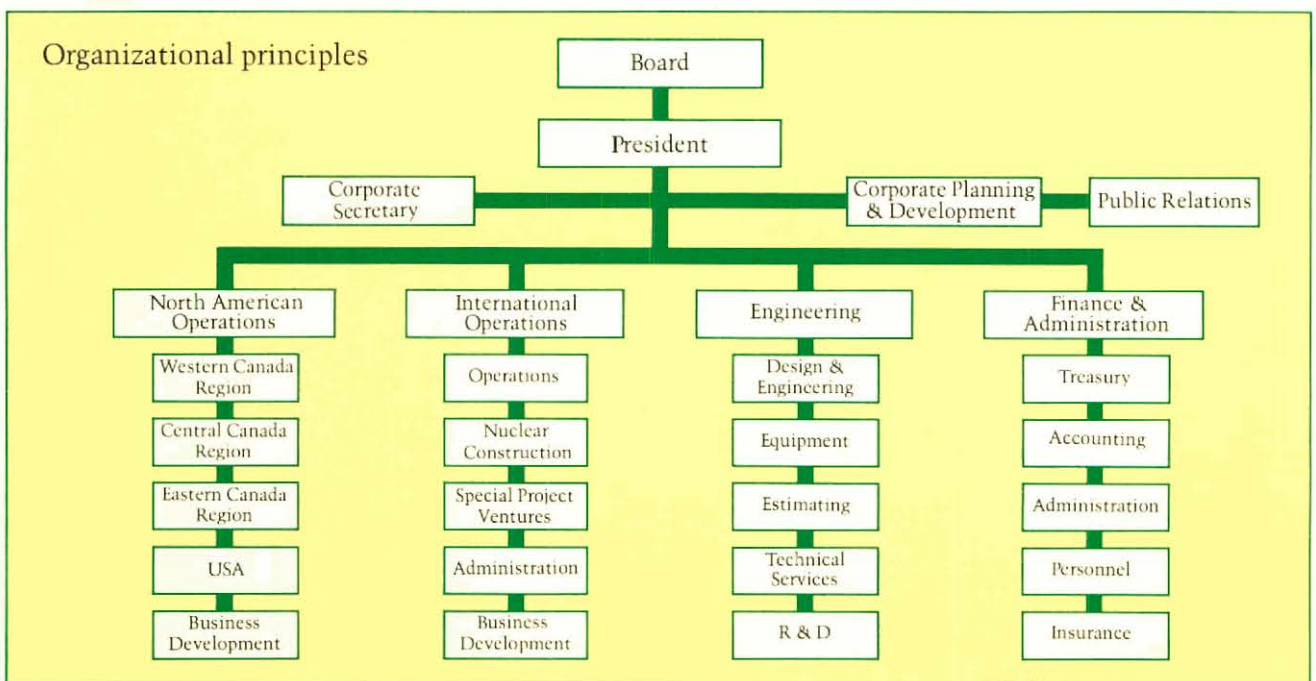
Organizational principles

Board

President

Corporate Secretary

Corporate Planning & Development

Public Relations

North American Operations

Western Canada Region

Central Canada Region

Eastern Canada Region

USA

Business Development

International Operations

Operations

Nuclear Construction

Special Project Ventures

Administration

Business Development

Engineering

Design & Engineering

Equipment

Estimating

Technical Services

R & D

Finance & Administration

Treasury

Accounting

Administration

Personnel

Insurance